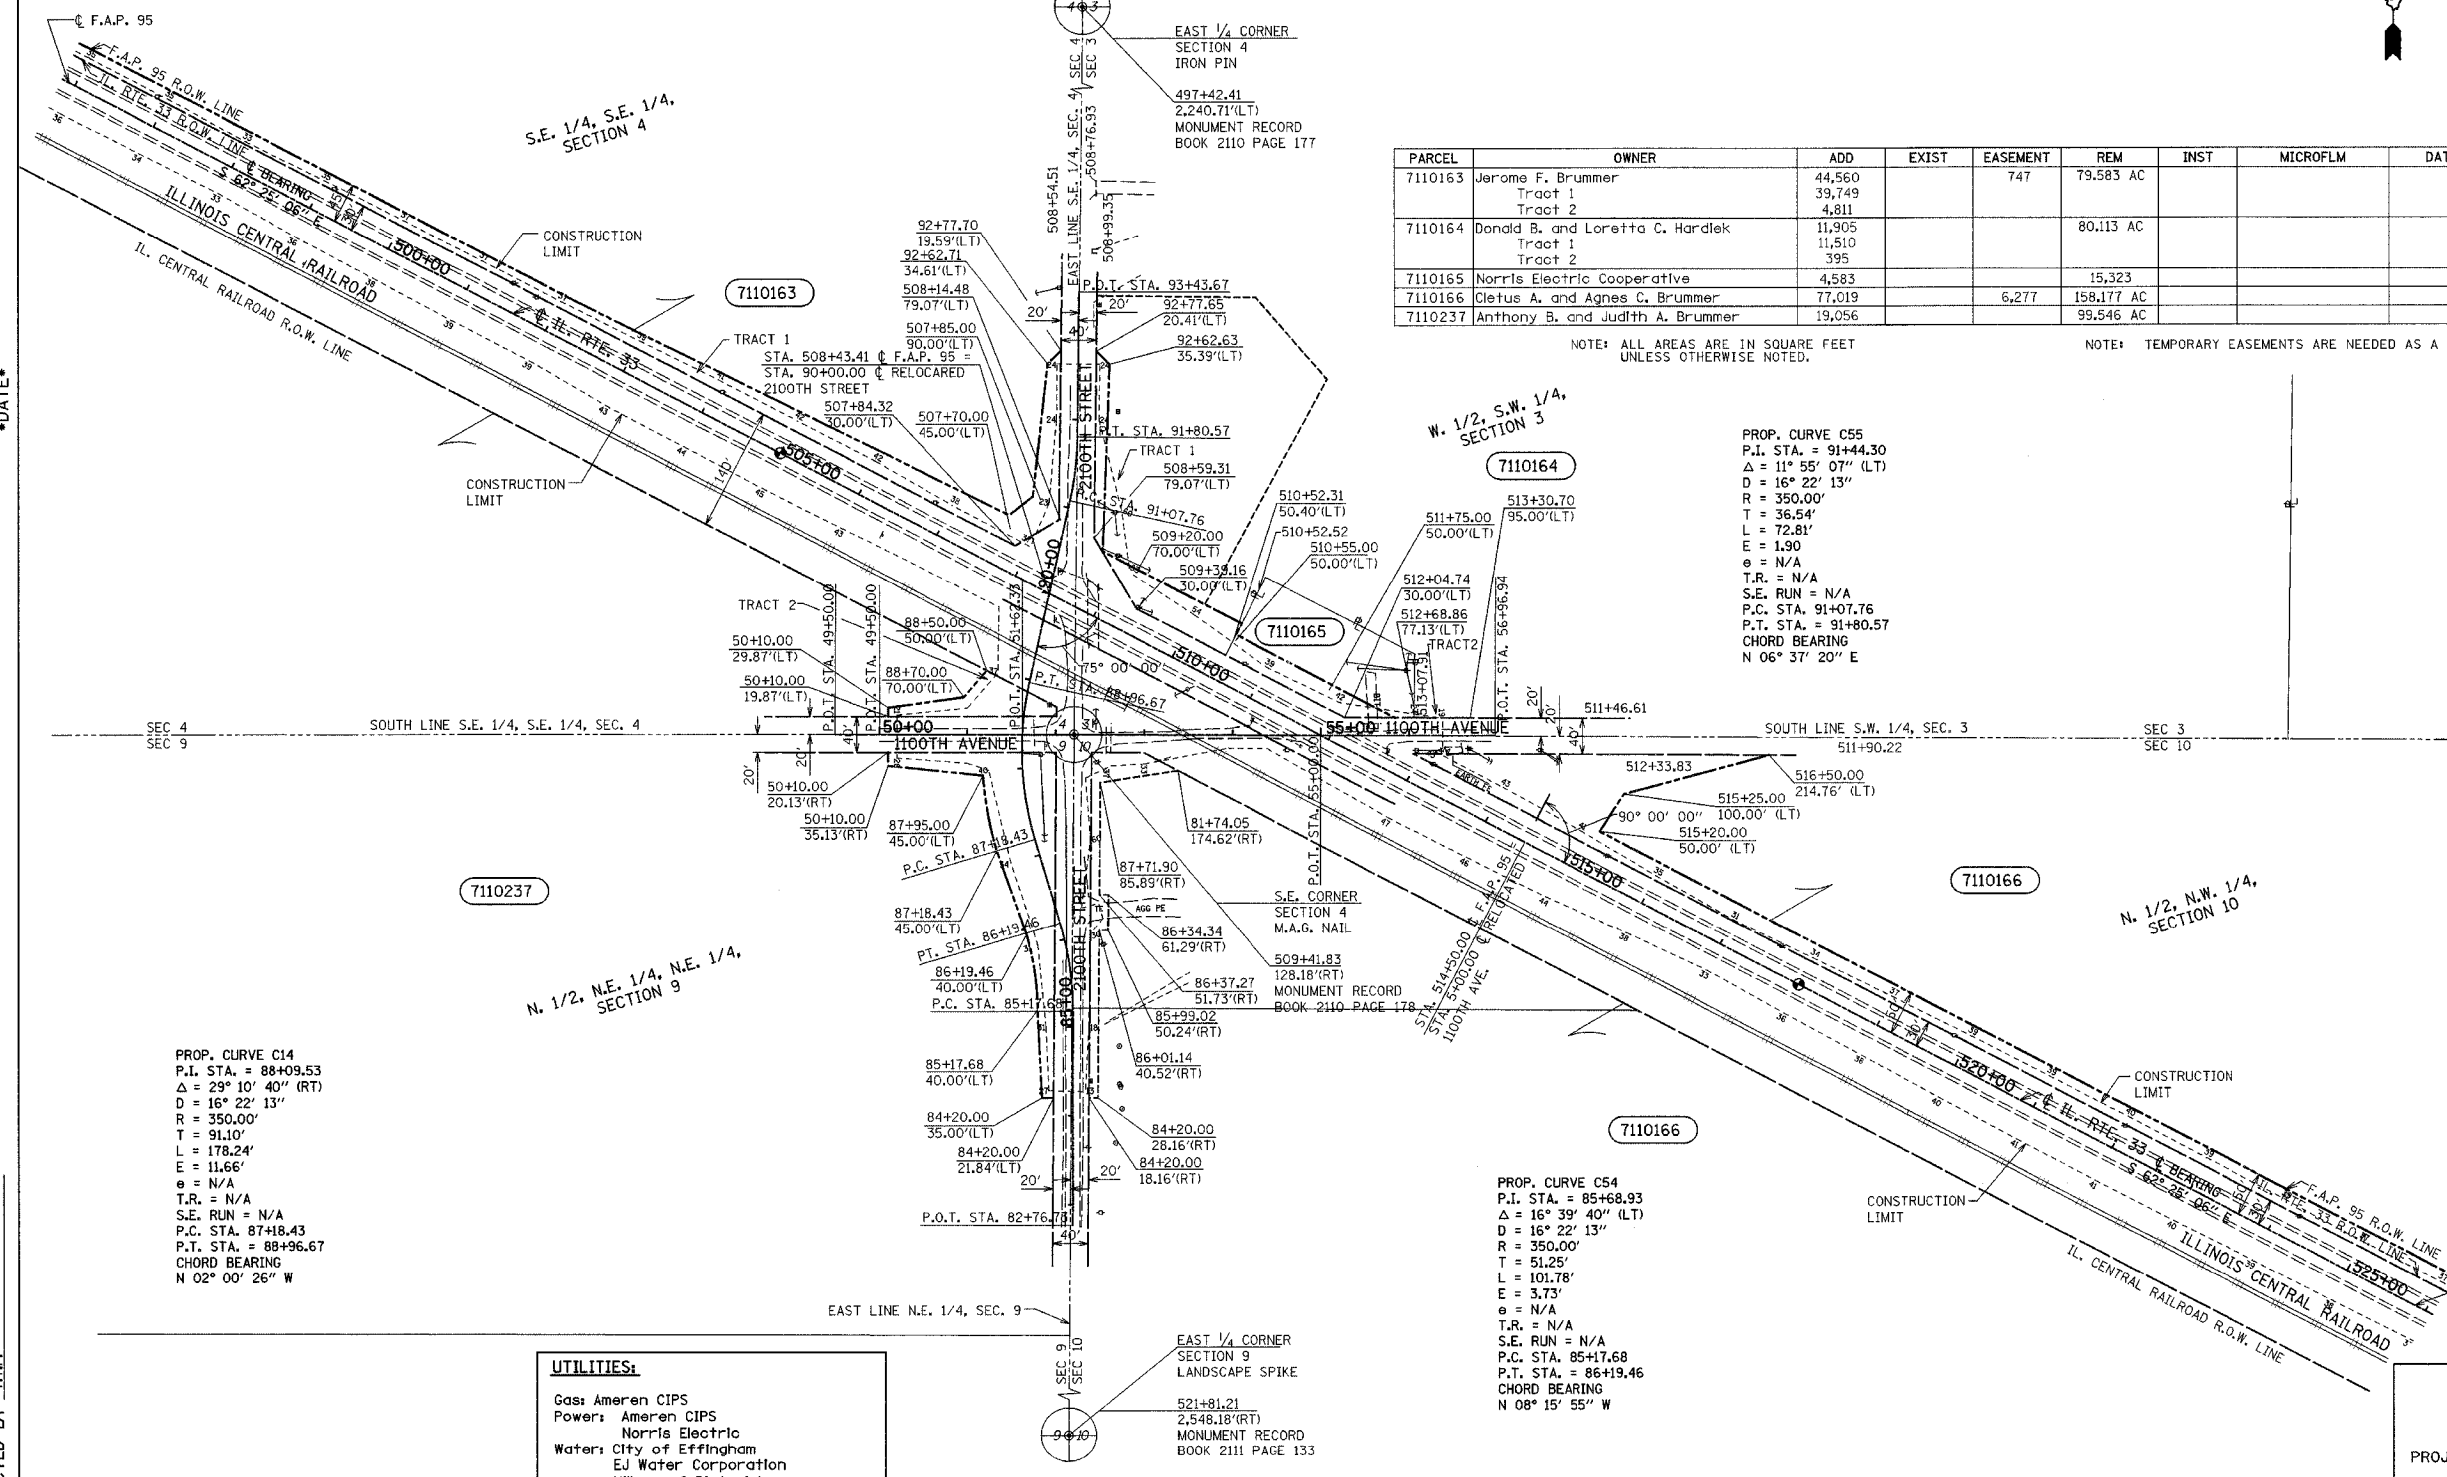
℄ F.A.P. 95

F.A.P. 95 R.O.W. LINE
IL. RTE. 33 R.O.W. LINE
℄ BEARING S 62° 25' 06" E
ILLINOIS CENTRAL RAILROAD
IL. CENTRAL RAILROAD R.O.W. LINE

S.E. 1/4, S.E. 1/4, SECTION 4

EAST 1/4 CORNER
SECTION 4
IRON PIN

497+42.41
2,240.71'(LT)
MONUMENT RECORD
BOOK 2110 PAGE 177

| PARCEL | OWNER | ADD | EXIST | EASEMENT | REM | INST | MICROFLM | DAT |
|---|---|---|---|---|---|---|---|---|
| 7110163 | Jerome F. Brummer<br>Tract 1<br>Tract 2 | 44,560<br>39,749<br>4,811 | | 747 | 79.583 AC | | | |
| 7110164 | Donald B. and Loretta C. Hardiek<br>Tract 1<br>Tract 2 | 11,905<br>11,510<br>395 | | | 80.113 AC | | | |
| 7110165 | Norris Electric Cooperative | 4,583 | | | 15,323 | | | |
| 7110166 | Cletus A. and Agnes C. Brummer | 77,019 | | 6,277 | 158.177 AC | | | |
| 7110237 | Anthony B. and Judith A. Brummer | 19,056 | | | 99.546 AC | | | |

NOTE: ALL AREAS ARE IN SQUARE FEET UNLESS OTHERWISE NOTED.

NOTE: TEMPORARY EASEMENTS ARE NEEDED AS A

CONSTRUCTION LIMIT
7110163
TRACT 1
STA. 508+43.41 ℄ F.A.P. 95 = STA. 90+00.00 ℄ RELOCARED 2100TH STREET
92+77.70 19.59'(LT)
92+62.71 34.61'(LT)
508+14.48 79.07'(LT)
507+85.00 90.00'(LT)
507+84.32 30.00'(LT)
507+70.00 45.00'(LT)
508+54.51
EAST LINE S.E. 1/4, SEC. 4
508+76.93
508+99.35
SEC 4 SEC 3
P.O.T. STA. 93+43.67
92+77.65 20.41'(LT)
92+62.63 35.39'(LT)
20' 20' 40'
P.T. STA. 91+80.57
TRACT 1
508+59.31 79.07'(LT)
STA. 91+07.76
509+20.00 70.00'(LT)
509+39.16 30.00'(LT)
510+52.31 50.40'(LT)
510+52.52
510+55.00 50.00'(LT)
2100TH STREET
℄ IL. RTE. 33
505+00
500+00
140'
CONSTRUCTION LIMIT
W. 1/2, S.W. 1/4, SECTION 3
7110164
511+75.00 50.00'(LT)
513+30.70 95.00'(LT)
512+04.74 30.00'(LT)
512+68.86 77.13'(LT)
TRACT2
513+07.51
P.O.T. STA. 56+96.94
7110165
510+00
PROP. CURVE C55
P.I. STA. = 91+44.30
Δ = 11° 55' 07" (LT)
D = 16° 22' 13"
R = 350.00'
T = 36.54'
L = 72.81'
E = 1.90
e = N/A
T.R. = N/A
S.E. RUN = N/A
P.C. STA. 91+07.76
P.T. STA. = 91+80.57
CHORD BEARING
N 06° 37' 20" E

TRACT 2
50+10.00 29.87'(LT)
50+10.00 19.87'(LT)
P.O.T. STA. 49+50.00
P.T. STA. 49+50.00
88+50.00 50.00'(LT)
88+70.00 70.00'(LT)
P.O.T. STA. 51+62.33
P.T. STA. 88+96.67
75° 00' 00"
90+00
50+00
1100TH AVENUE
55+00
1100TH AVENUE
511+46.61
20' 20' 40' 40'
SEC 4 SEC 9
SOUTH LINE S.E. 1/4, S.E. 1/4, SEC. 4
SOUTH LINE S.W. 1/4, SEC. 3
511+90.22
SEC 3 SEC 10
512+33.83
516+50.00 214.76' (LT)
515+25.00 100.00' (LT)
90° 00' 00"
515+20.00 50.00' (LT)
515+00
20'
50+10.00 20.13'(RT)
50+10.00 35.13'(RT)
87+95.00 45.00'(LT)
P.C. STA. 87+18.43
81+74.05 174.62'(RT)
87+71.90 85.89'(RT)
P.O.T. STA. 55+00.00
7110237
87+18.43 45.00'(LT)
PT. STA. 86+19.46
86+19.46 40.00'(LT)
P.C. STA. 85+17.68
86+34.34 61.29'(RT)
86+37.27 51.73'(RT)
85+99.02 50.24'(RT)
86+01.14 40.52'(RT)
AGG PE
S.E. CORNER
SECTION 4
M.A.G. NAIL
509+41.83
128.18'(RT)
MONUMENT RECORD
BOOK 2110 PAGE 178
STA. 514+50.00 ℄ F.A.P. 95
STA. 5+00.00 ℄ RELOCATED 1100TH AVE.
7110166
N. 1/2, N.W. 1/4, SECTION 10
N. 1/2, N.E. 1/4, N.E. 1/4, SECTION 9
85+00
2100TH STREET
85+17.68 40.00'(LT)
84+20.00 35.00'(LT)
84+20.00 21.84'(LT)
84+20.00 28.16'(RT)
84+20.00 18.16'(RT)
20' 20'
P.O.T. STA. 82+76.78
40'
520+00
℄ IL. RTE. 33
CONSTRUCTION LIMIT
7110166
CONSTRUCTION LIMIT
525+00
℄ BEARING S 62° 25' 06" E
IL. RTE. 33 R.O.W. LINE
F.A.P. 95 R.O.W. LINE
ILLINOIS CENTRAL RAILROAD
IL. CENTRAL RAILROAD R.O.W. LINE

PROP. CURVE C14
P.I. STA. = 88+09.53
Δ = 29° 10' 40" (RT)
D = 16° 22' 13"
R = 350.00'
T = 91.10'
L = 178.24'
E = 11.66'
e = N/A
T.R. = N/A
S.E. RUN = N/A
P.C. STA. 87+18.43
P.T. STA. = 88+96.67
CHORD BEARING
N 02° 00' 26" W

PROP. CURVE C54
P.I. STA. = 85+68.93
Δ = 16° 39' 40" (LT)
D = 16° 22' 13"
R = 350.00'
T = 51.25'
L = 101.78'
E = 3.73'
e = N/A
T.R. = N/A
S.E. RUN = N/A
P.C. STA. 85+17.68
P.T. STA. = 86+19.46
CHORD BEARING
N 08° 15' 55" W

EAST LINE N.E. 1/4, SEC. 9
SEC 9 SEC 10
EAST 1/4 CORNER
SECTION 9
LANDSCAPE SPIKE
521+81.21
2,548.18'(RT)
MONUMENT RECORD
BOOK 2111 PAGE 133

UTILITIES:
Gas: Ameren CIPS
Power: Ameren CIPS
Norris Electric
Water: City of Effingham
EJ Water Corporation

PROJ

*DATE*